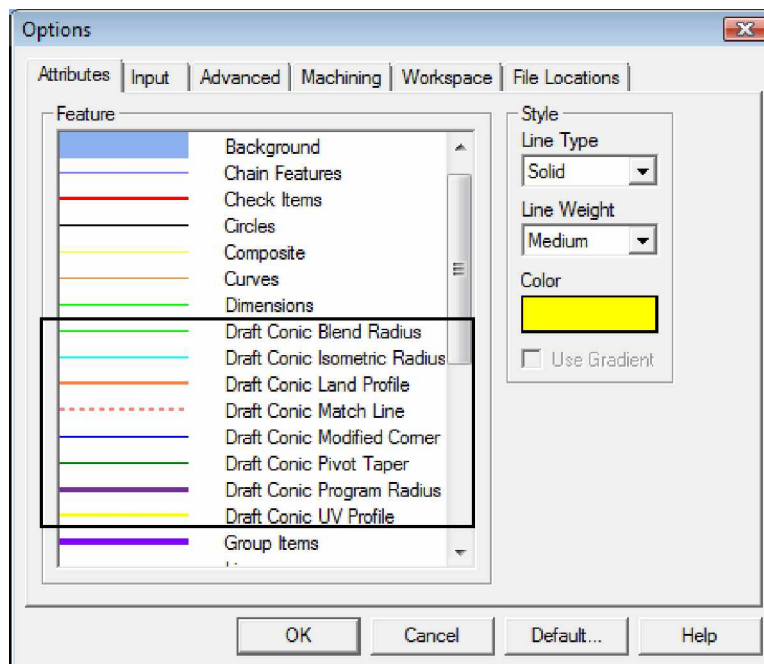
Options

Attributes | Input | Advanced | Machining | Workspace | File Locations

Feature

Background
Chain Features
Check Items
Circles
Composite
Curves
Dimensions
Draft Conic Blend Radius
Draft Conic Isometric Radius
Draft Conic Land Profile
Draft Conic Match Line
Draft Conic Modified Corner
Draft Conic Pivot Taper
Draft Conic Program Radius
Draft Conic UV Profile
Group Items

Style
Line Type
Solid
Line Weight
Medium
Color
Use Gradient

OK
Cancel
Default...
Help